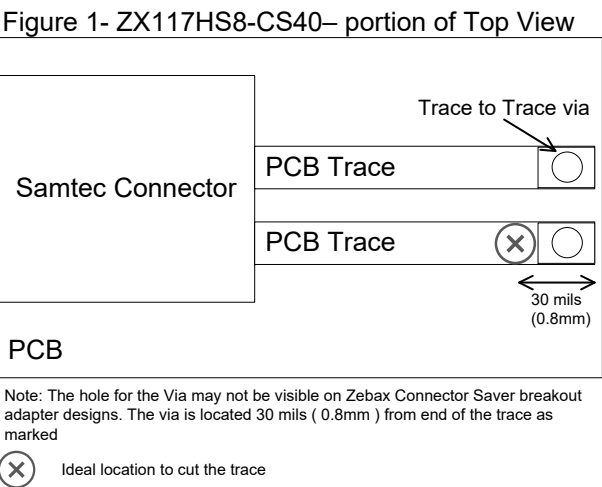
Figure 1- ZX117HS8-CS40– portion of Top View

Trace to Trace via

Samtec Connector

PCB Trace

PCB Trace

30 mils (0.8mm)

PCB

Note: The hole for the Via may not be visible on Zebax Connector Saver breakout adapter designs. The via is located 30 mils ( 0.8mm ) from end of the trace as marked

Ideal location to cut the trace